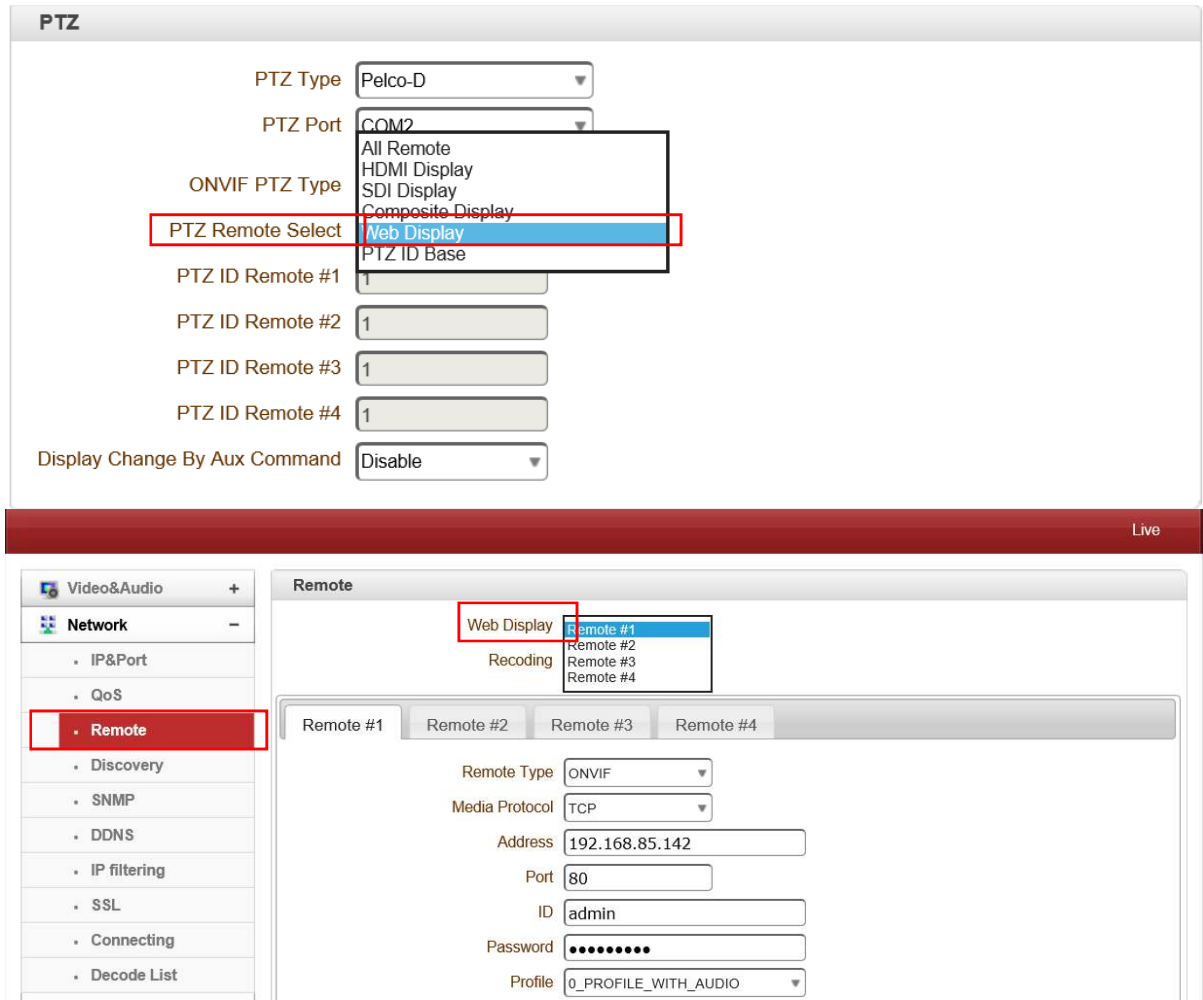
PTZ

PTZ Type Pelco-D

PTZ Port COM2

All Remote
HDMI Display
SDI Display
Composite Display
Web Display
PTZ ID Base

ONVIF PTZ Type

PTZ Remote Select

PTZ ID Remote #1 1

PTZ ID Remote #2 1

PTZ ID Remote #3 1

PTZ ID Remote #4 1

Display Change By Aux Command Disable

Live

Video&Audio +

Network −

IP&Port

QoS

Remote

Discovery

SNMP

DDNS

IP filtering

SSL

Connecting

Decode List

Remote

Web Display
Remote #1
Remote #2
Remote #3
Remote #4

Recoding

Remote #1 Remote #2 Remote #3 Remote #4

Remote Type ONVIF

Media Protocol TCP

Address 192.168.85.142

Port 80

ID admin

Password ●●●●●●●●●

Profile 0_PROFILE_WITH_AUDIO